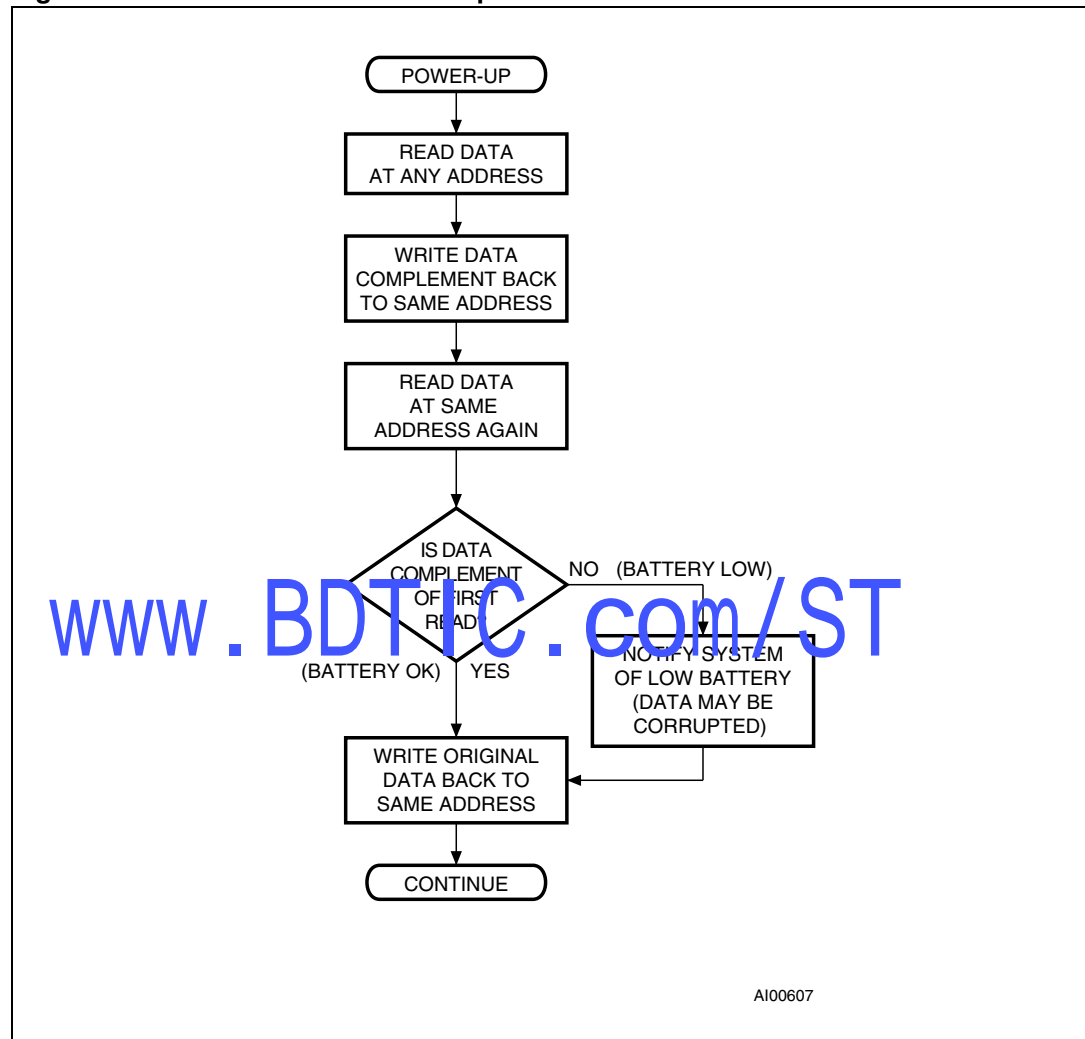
POWER-UP

READ DATA AT ANY ADDRESS

WRITE DATA COMPLEMENT BACK TO SAME ADDRESS

READ DATA AT SAME ADDRESS AGAIN

IS DATA COMPLEMENT OF FIRST READ?

NO (BATTERY LOW)

www.BDTIC.com/ST

(BATTERY OK) YES

NOTIFY SYSTEM OF LOW BATTERY (DATA MAY BE CORRUPTED)

WRITE ORIGINAL DATA BACK TO SAME ADDRESS

CONTINUE

AI00607